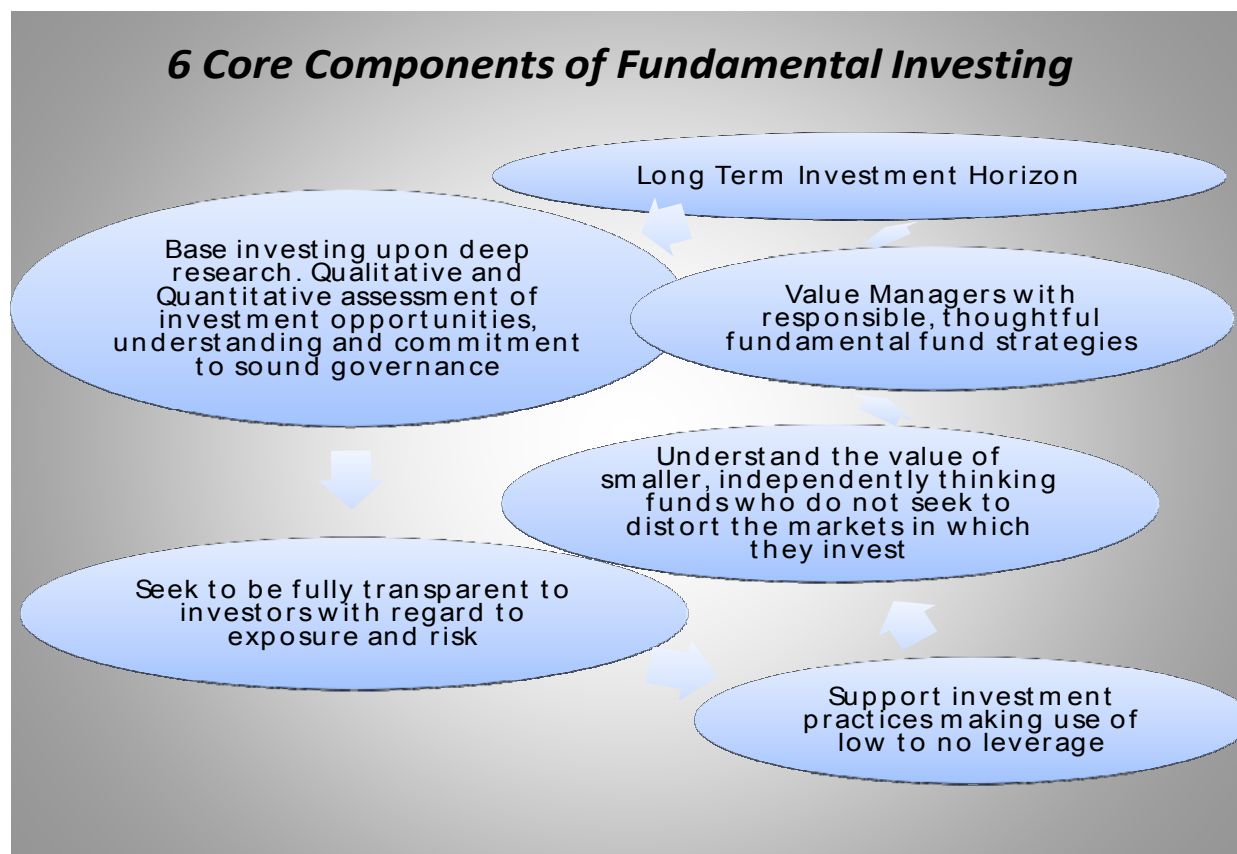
6 Core Components of Fundamental Investing

Long Term Investment Horizon

Base investing upon deep research. Qualitative and Quantitative assessment of investment opportunities, understanding and commitment to sound governance

Value Managers with responsible, thoughtful fundamental fund strategies

Understand the value of smaller, independently thinking funds who do not seek to distort the markets in which they invest

Seek to be fully transparent to investors with regard to exposure and risk

Support investment practices making use of low to no leverage